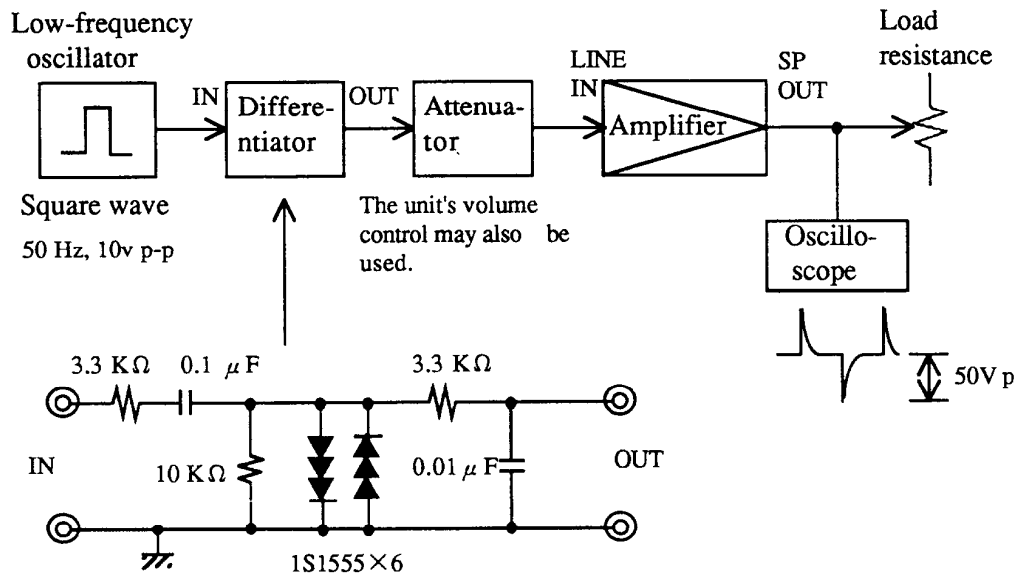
Low-frequency oscillator

IN

Differentiator

OUT

Attenuator

LINE IN

Amplifier

SP OUT

Load resistance

Square wave

50 Hz, 10v p-p

The unit's volume control may also be used.

Oscilloscope

50V p

3.3 K$\Omega$

0.1 $\mu$F

3.3 K$\Omega$

IN

10 K$\Omega$

0.01 $\mu$F

OUT

1S1555$\times$6